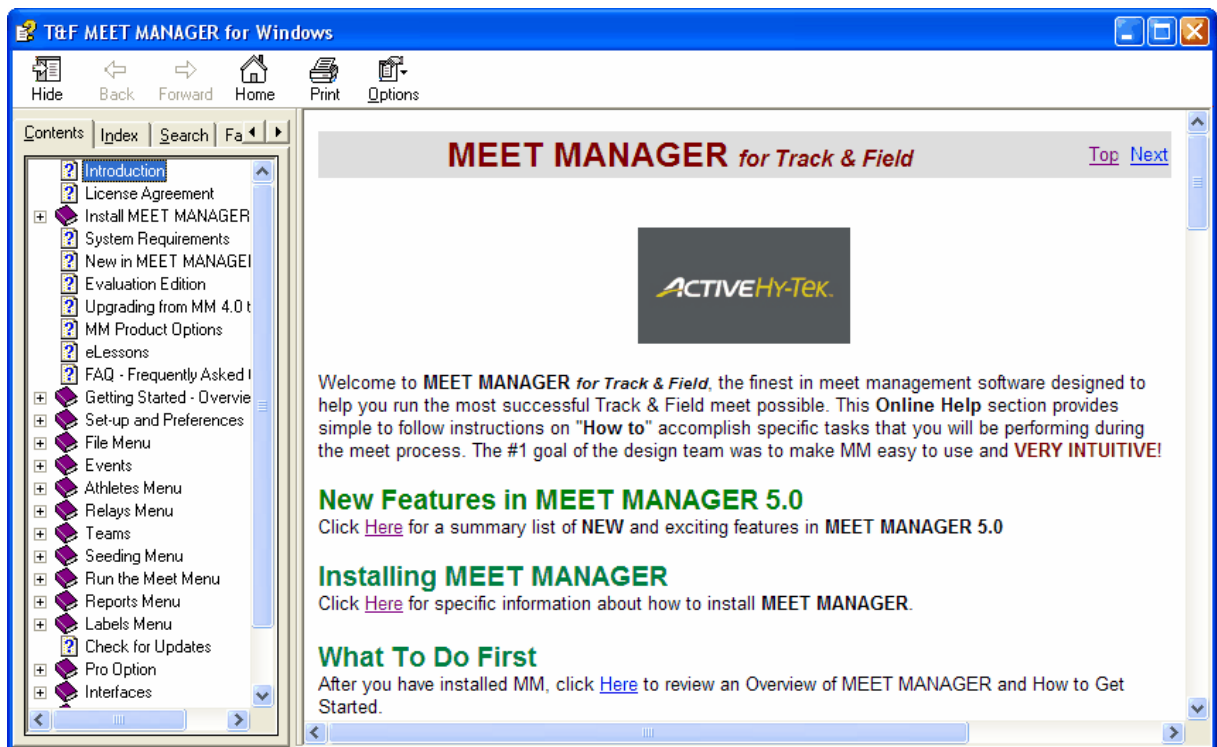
T&F MEET MANAGER for Windows

Hide  Back  Forward  Home  Print  Options

Contents | Index | Search | Fa

Introduction
License Agreement
Install MEET MANAGER
System Requirements
New in MEET MANAGEI
Evaluation Edition
Upgrading from MM 4.0 t
MM Product Options
eLessons
FAQ - Frequently Asked I
Getting Started - Overvie
Set-up and Preferences
File Menu
Events
Athletes Menu
Relays Menu
Teams
Seeding Menu
Run the Meet Menu
Reports Menu
Labels Menu
Check for Updates
Pro Option
Interfaces

MEET MANAGER for Track & Field

Top  Next

ACTIVE HY-TEK.

Welcome to MEET MANAGER for Track & Field, the finest in meet management software designed to help you run the most successful Track & Field meet possible. This Online Help section provides simple to follow instructions on "How to" accomplish specific tasks that you will be performing during the meet process. The #1 goal of the design team was to make MM easy to use and VERY INTUITIVE!

New Features in MEET MANAGER 5.0
Click Here for a summary list of NEW and exciting features in MEET MANAGER 5.0

Installing MEET MANAGER
Click Here for specific information about how to install MEET MANAGER.

What To Do First
After you have installed MM, click Here to review an Overview of MEET MANAGER and How to Get Started.